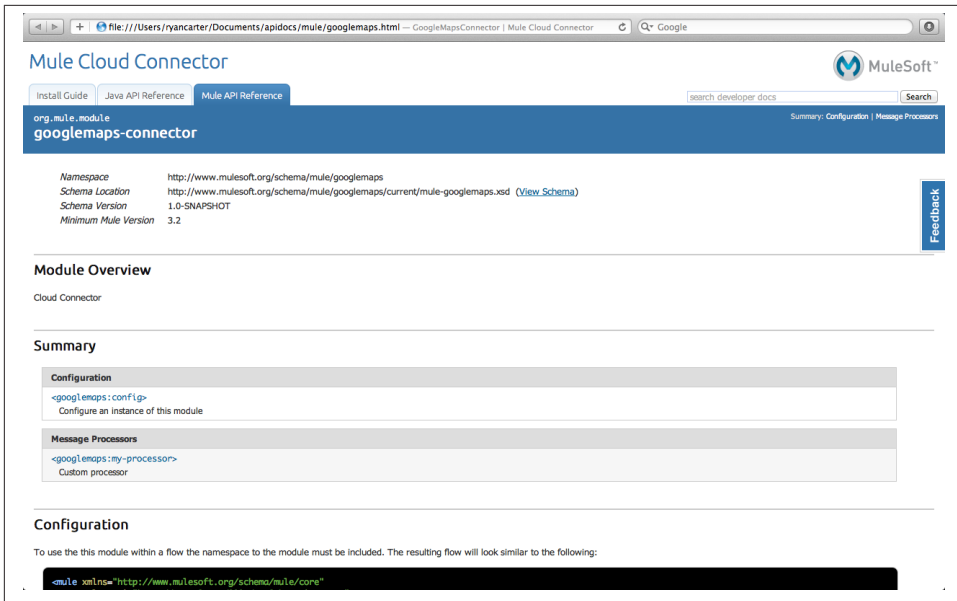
file:///Users/ryancarter/Documents/apidocs/mule/googlemaps.html — GoogleMapsConnector | Mule Cloud Connector

Google

Mule Cloud Connector

MuleSoft™

Install Guide | Java API Reference | Mule API Reference

search developer docs | Search

org.mule.module
googlemaps-connector

Summary: Configuration | Message Processors

| | |
|---|---|
| Namespace | http://www.mulesoft.org/schema/mule/googlemaps |
| Schema Location | http://www.mulesoft.org/schema/mule/googlemaps/current/mule-googlemaps.xsd (View Schema) |
| Schema Version | 1.0-SNAPSHOT |
| Minimum Mule Version | 3.2 |

Feedback

Module Overview

Cloud Connector

Summary

Configuration

<googlemaps:config>
Configure an instance of this module

Message Processors

<googlemaps:my-processor>
Custom processor

Configuration

To use the this module within a flow the namespace to the module must be included. The resulting flow will look similar to the following:

<mule xmlns="http://www.mulesoft.org/schema/mule/core"